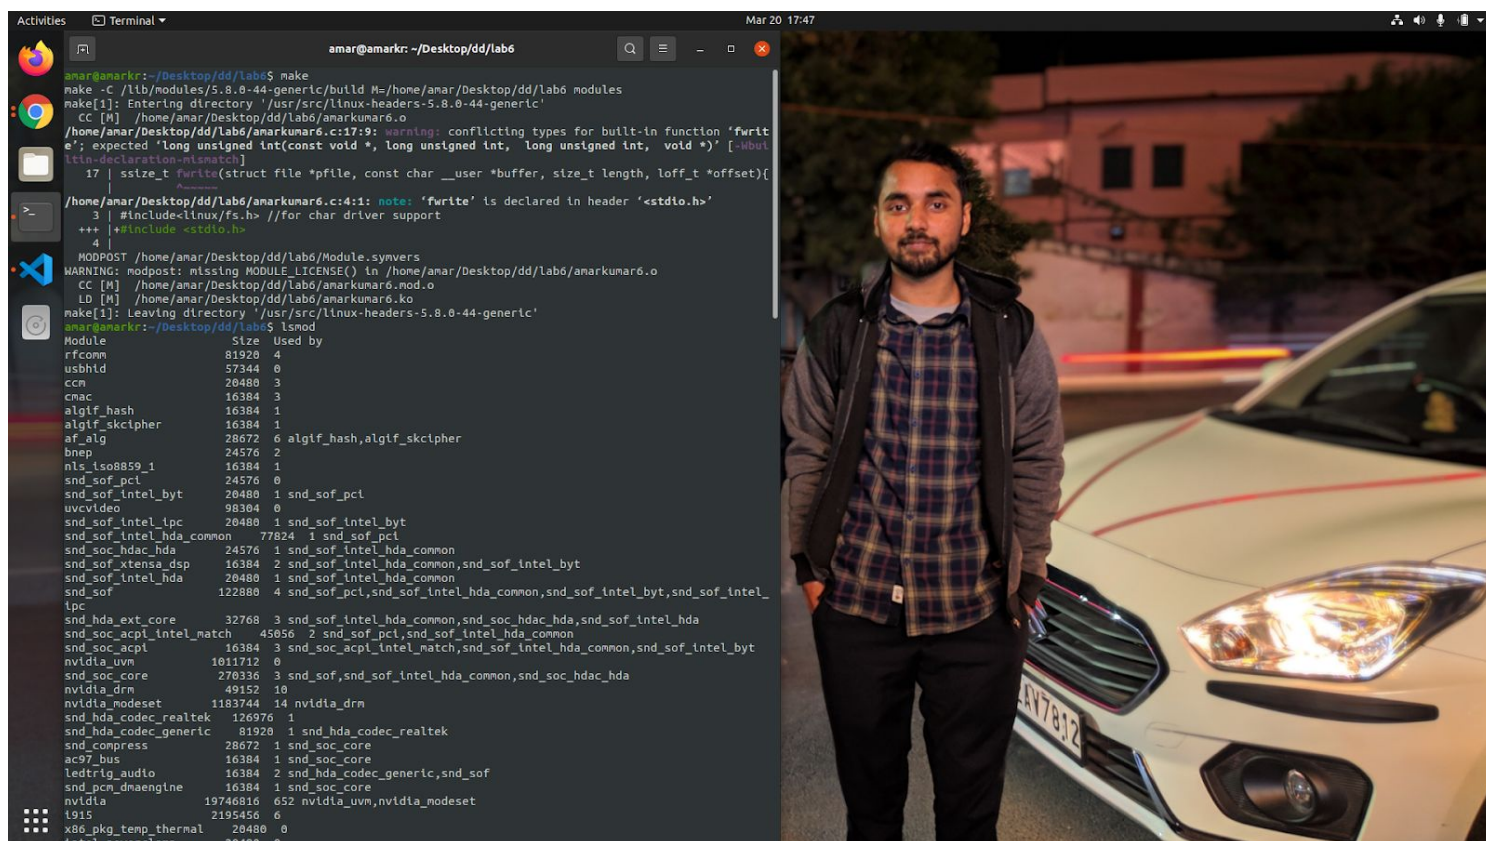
Activities Terminal ▾ Mar 20 17:47

amar@amarkr: ~/Desktop/dd/lab6

amar@amarkr:~/Desktop/dd/lab6$ make
make -C /lib/modules/5.8.0-44-generic/build M=/home/amar/Desktop/dd/lab6 modules
make[1]: Entering directory '/usr/src/linux-headers-5.8.0-44-generic'
CC [M] /home/amar/Desktop/dd/lab6/amarkumar6.o
/home/amar/Desktop/dd/lab6/amarkumar6.c:17:9: warning: conflicting types for built-in function 'fwrite'; expected 'long unsigned int(const void *, long unsigned int, long unsigned int, void *)' [-Wbuiltin-declaration-mismatch]
17 | ssize_t fwrite(struct file *pfile, const char __user *buffer, size_t length, loff_t *offset){
| ^~~~~~
/home/amar/Desktop/dd/lab6/amarkumar6.c:4:1: note: 'fwrite' is declared in header '<stdio.h>'
3 | #include<linux/fs.h> //for char driver support
+++ |+#include <stdio.h>
4 |
MODPOST /home/amar/Desktop/dd/lab6/Module.symvers
WARNING: modpost: missing MODULE_LICENSE() in /home/amar/Desktop/dd/lab6/amarkumar6.o
CC [M] /home/amar/Desktop/dd/lab6/amarkumar6.mod.o
LD [M] /home/amar/Desktop/dd/lab6/amarkumar6.ko
make[1]: Leaving directory '/usr/src/linux-headers-5.8.0-44-generic'
amar@amarkr:~/Desktop/dd/lab6$ lsmod
Module Size Used by
rfcomm 81920 4
usbhid 57344 0
ccm 20480 3
cmac 16384 3
algif_hash 16384 1
algif_skcipher 16384 1
af_alg 28672 6 algif_hash,algif_skcipher
bnep 24576 2
nls_iso8859_1 16384 1
snd_sof_pci 24576 0
snd_sof_intel_byt 20480 1 snd_sof_pci
uvcvideo 98304 0
snd_sof_intel_ipc 20480 1 snd_sof_intel_byt
snd_sof_intel_hda_common 77824 1 snd_sof_pci
snd_soc_hdac_hda 24576 1 snd_sof_intel_hda_common
snd_sof_xtensa_dsp 16384 2 snd_sof_intel_hda_common,snd_sof_intel_byt
snd_sof_intel_hda 20480 1 snd_sof_intel_hda_common
snd_sof 122880 4 snd_sof_pci,snd_sof_intel_hda_common,snd_sof_intel_byt,snd_sof_intel_ipc
snd_hda_ext_core 32768 3 snd_sof_intel_hda_common,snd_soc_hdac_hda,snd_sof_intel_hda
snd_soc_acpi_intel_match 45056 2 snd_sof_pci,snd_sof_intel_hda_common
snd_soc_acpi 16384 3 snd_soc_acpi_intel_match,snd_sof_intel_hda_common,snd_sof_intel_byt
nvidia_uvm 1011712 0
snd_soc_core 270336 3 snd_sof,snd_sof_intel_hda_common,snd_soc_hdac_hda
nvidia_drm 49152 10
nvidia_modeset 1183744 14 nvidia_drm
snd_hda_codec_realtek 126976 1
snd_hda_codec_generic 81920 1 snd_hda_codec_realtek
snd_compress 28672 1 snd_soc_core
ac97_bus 16384 1 snd_soc_core
ledtrig_audio 16384 2 snd_hda_codec_generic,snd_sof
snd_pcm_dmaengine 16384 1 snd_soc_core
nvidia 19746816 652 nvidia_uvm,nvidia_modeset
i915 2195456 6
x86_pkg_temp_thermal 20480 0